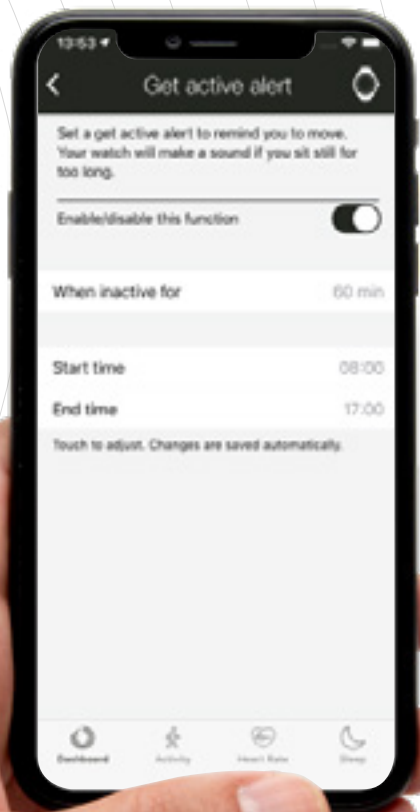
13:53

Get active alert

Set a get active alert to remind you to move. Your watch will make a sound if you sit still for too long.

Enable/disable this function

When inactive for 60 min

Start time 08:00

End time 17:00

Touch to adjust. Changes are saved automatically.

Dashboard Activity Heart Rate Sleep